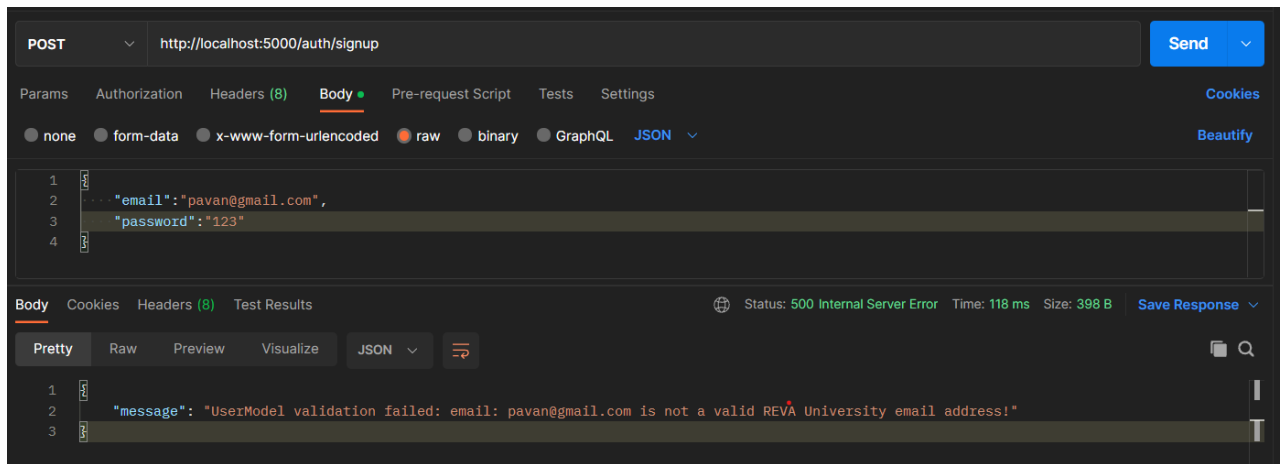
POST http://localhost:5000/auth/signup

Send

Params Authorization Headers (8) Body Pre-request Script Tests Settings Cookies

none form-data x-www-form-urlencoded raw binary GraphQL JSON Beautify

1 {
2 "email":"pavan@gmail.com",
3 "password":"123"
4 }

Body Cookies Headers (8) Test Results Status: 500 Internal Server Error Time: 118 ms Size: 398 B Save Response

Pretty Raw Preview Visualize JSON

1 {
2 "message": "UserModel validation failed: email: pavan@gmail.com is not a valid REVA University email address!"
3 }